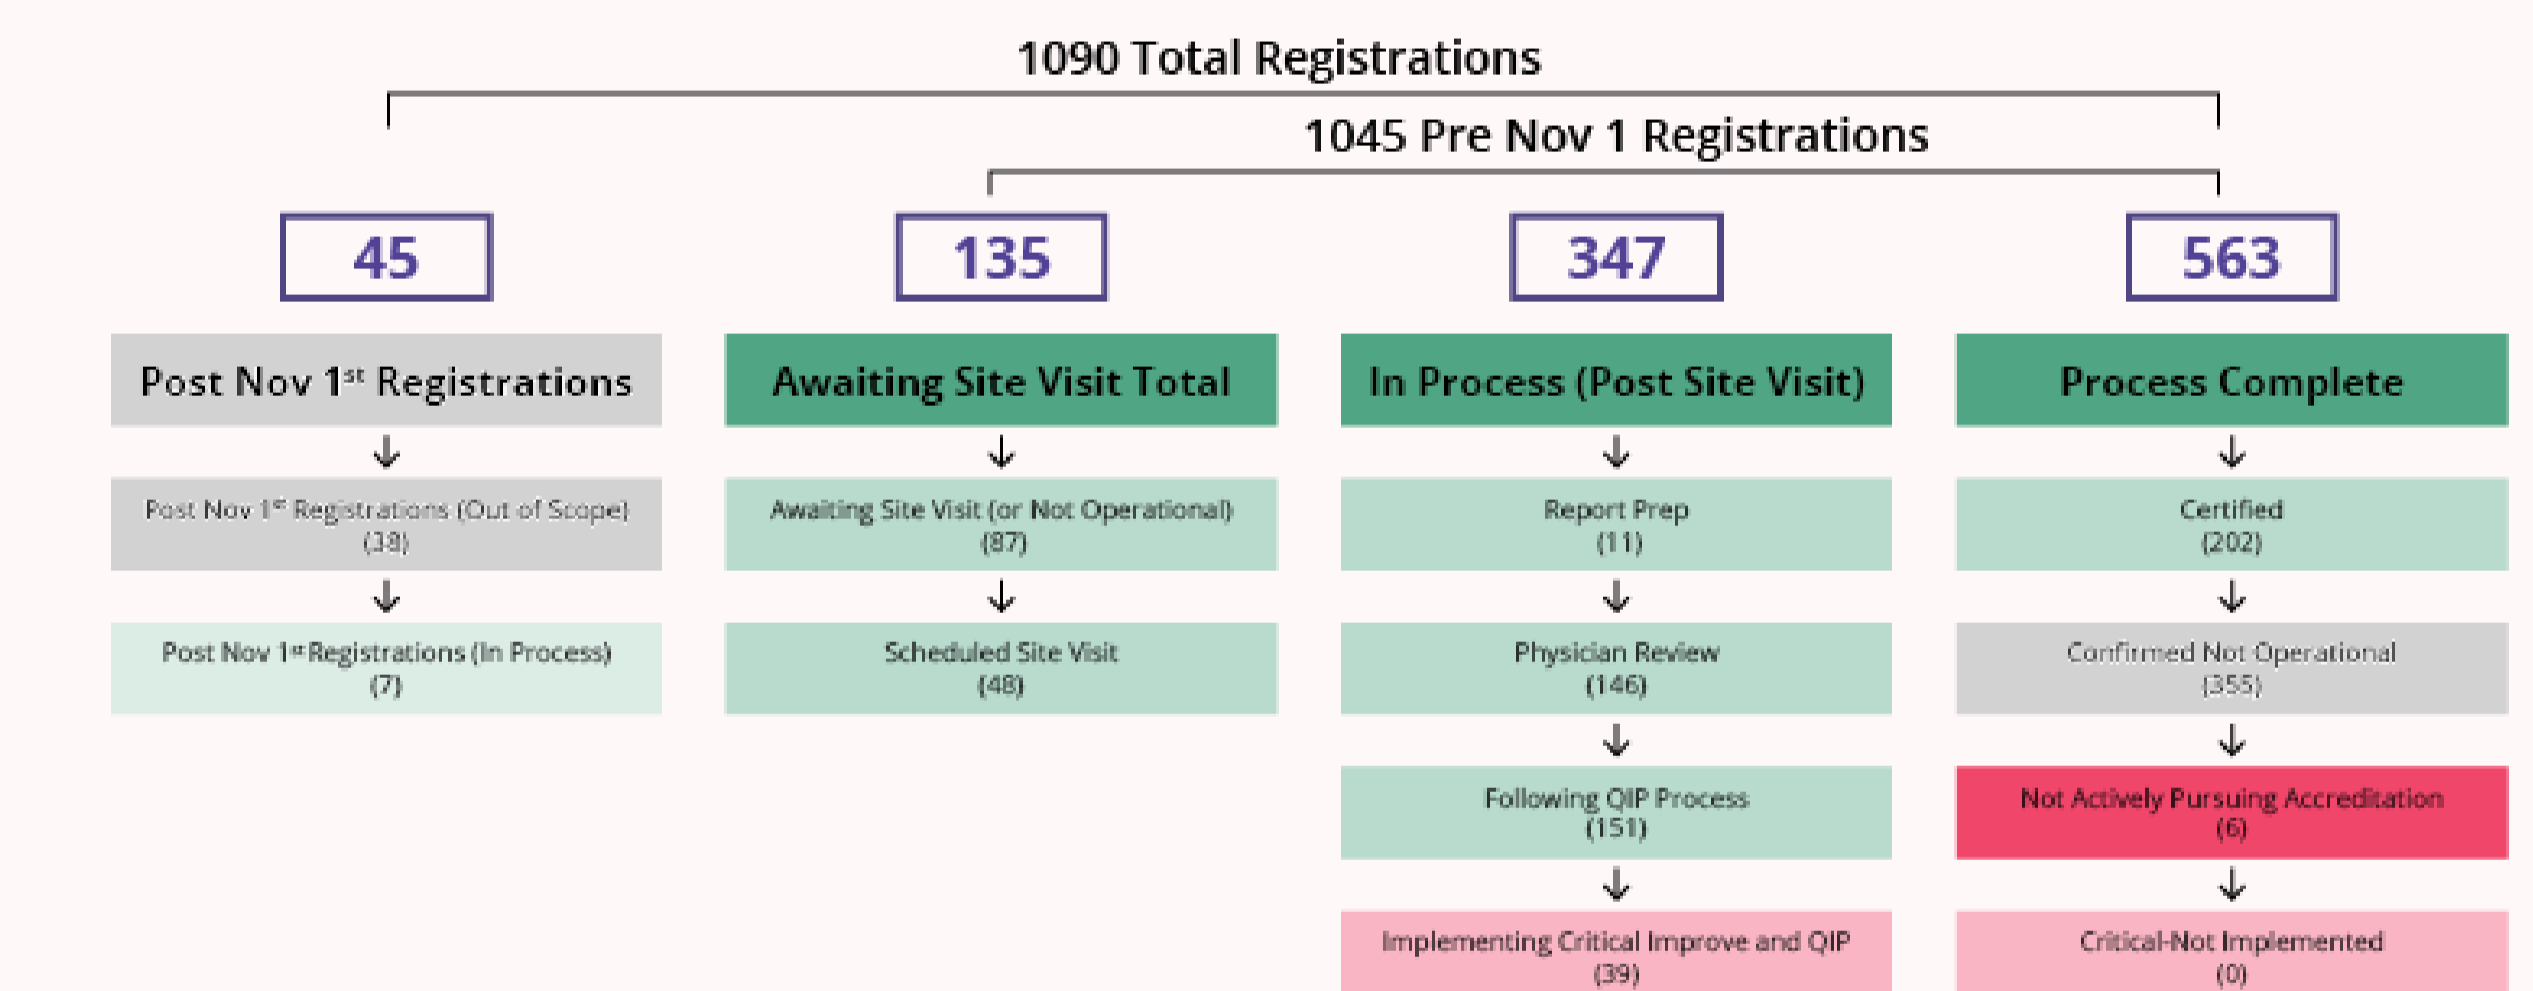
1090 Total Registrations

1045 Pre Nov 1 Registrations

45

Post Nov 1$^{st}$ Registrations

Post Nov 1$^{st}$ Registrations (Out of Scope) (38)

Post Nov 1$^{st}$ Registrations (In Process) (7)

135

Awaiting Site Visit Total

Awaiting Site Visit (or Not Operational) (87)

Scheduled Site Visit (48)

347

In Process (Post Site Visit)

Report Prep (11)

Physician Review (146)

Following QIP Process (151)

Implementing Critical Improve and QIP (39)

563

Process Complete

Certified (202)

Confirmed Not Operational (355)

Not Actively Pursuing Accreditation (6)

Critical-Not Implemented (0)